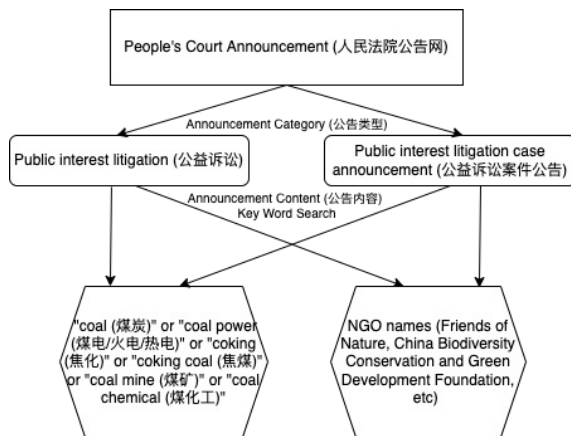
People's Court Announcement (人民法院公告网)

Announcement Category (公告类型)

Public interest litigation (公益诉讼)

Public interest litigation case announcement (公益诉讼案件公告)

Announcement Content (公告内容) Key Word Search

"coal (煤炭)" or "coal power (煤电/火电/热电)" or "coking (焦化)" or "coking coal (焦煤)" or "coal mine (煤矿)" or "coal chemical (煤化工)"

NGO names (Friends of Nature, China Biodiversity Conservation and Green Development Foundation, etc)